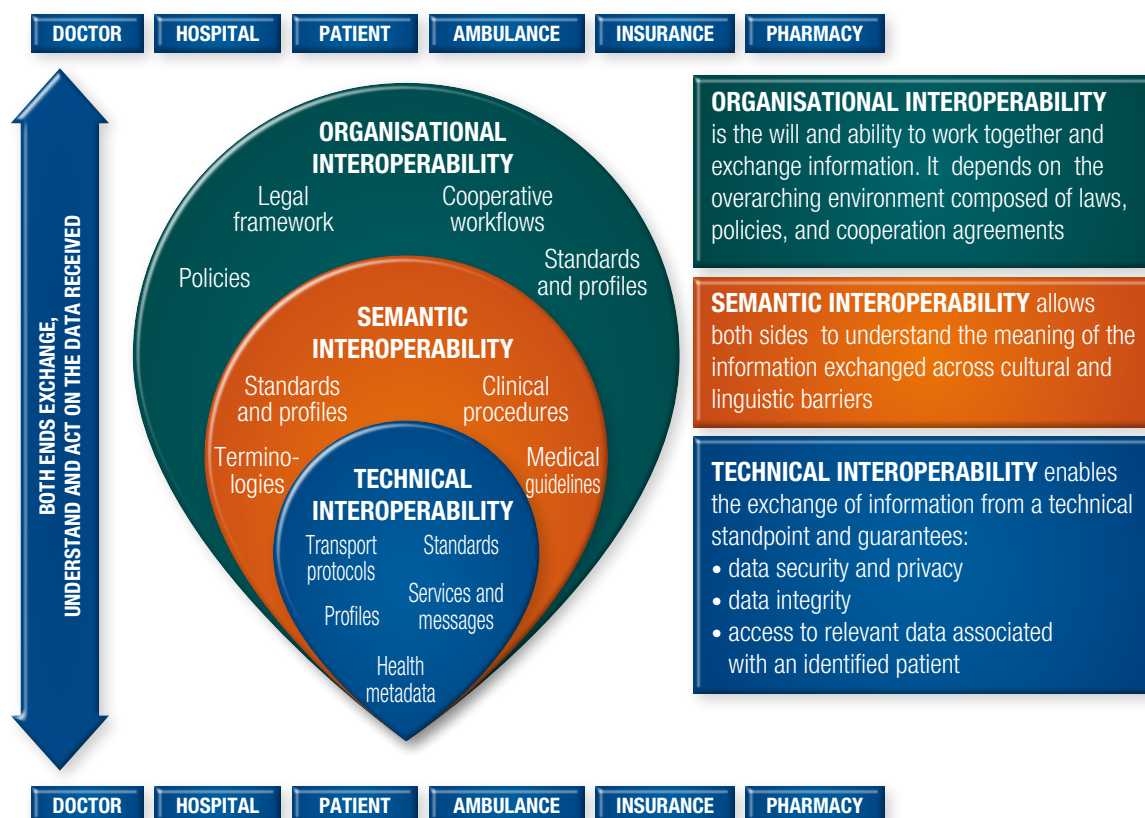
DOCTOR HOSPITAL PATIENT AMBULANCE INSURANCE PHARMACY

BOTH ENDS EXCHANGE, UNDERSTAND AND ACT ON THE DATA RECEIVED

ORGANISATIONAL INTEROPERABILITY

Legal framework

Cooperative workflows

Policies

Standards and profiles

SEMANTIC INTEROPERABILITY

Standards and profiles

Clinical procedures

Terminologies

Medical guidelines

TECHNICAL INTEROPERABILITY

Transport protocols

Standards

Services and messages

Profiles

Health metadata

ORGANISATIONAL INTEROPERABILITY is the will and ability to work together and exchange information. It depends on the overarching environment composed of laws, policies, and cooperation agreements

SEMANTIC INTEROPERABILITY allows both sides to understand the meaning of the information exchanged across cultural and linguistic barriers

TECHNICAL INTEROPERABILITY enables the exchange of information from a technical standpoint and guarantees:
• data security and privacy
• data integrity
• access to relevant data associated with an identified patient

DOCTOR HOSPITAL PATIENT AMBULANCE INSURANCE PHARMACY